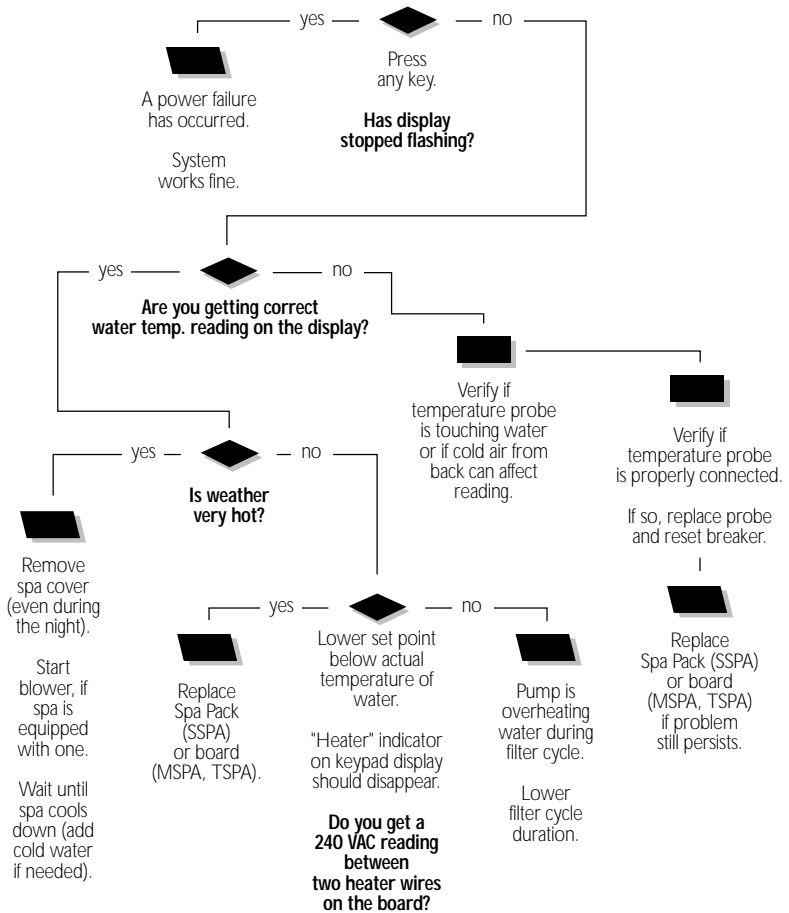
yes

no

Press any key.

**Has display stopped flashing?**

A power failure has occurred.

System works fine.

yes

no

**Are you getting correct water temp. reading on the display?**

Verify if temperature probe is touching water or if cold air from back can affect reading.

Verify if temperature probe is properly connected.

If so, replace probe and reset breaker.

Replace Spa Pack (SSPA) or board (MSPA, TSPA) if problem still persists.

yes

no

**Is weather very hot?**

Remove spa cover (even during the night).

Start blower, if spa is equipped with one.

Wait until spa cools down (add cold water if needed).

yes

no

Lower set point below actual temperature of water.

"Heater" indicator on keypad display should disappear.

**Do you get a 240 VAC reading between two heater wires on the board?**

Replace Spa Pack (SSPA) or board (MSPA, TSPA).

Pump is overheating water during filter cycle.

Lower filter cycle duration.